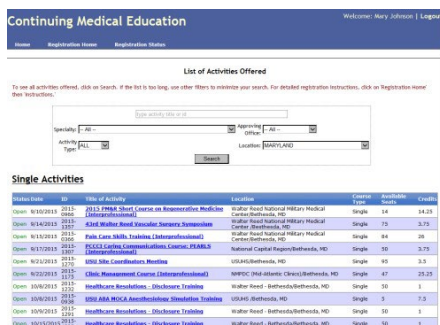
Continuing Medical Education

Welcome: Mary Johnson | Logout

Home Registration Home Registration Status

List of Activities Offered

To see all activities offered, click on Search. If the list is too long, use other filters to minimize your search. For detailed registration instructions, click on Registration Home' then 'Instructions.'

type activity title or id

Specialty: -- All --

Approving Office: -- All --

Activity Type: ALL

Location: MARYLAND

Search

Single Activities

| Status | Date | ID | Title of Activity | Location | Course Type | Available Seats | Credits |
|---|---|---|---|---|---|---|---|
| Open | 9/10/2015 | 2015-0966 | 2015 PM&R Short Course on Regenerative Medicine (Interprofessional) | Walter Reed National Military Medical Center/Bethesda, MD | Single | 14 | 14.25 |
| Open | 9/14/2015 | 2015-1357 | 43rd Walter Reed Vascular Surgery Symposium | Walter Reed National Military Medical Center/Bethesda, MD | Single | 75 | 3.75 |
| Open | 9/15/2015 | 2015-0366 | Pain Care Skills Training (Interprofessional) | Walter Reed National Military Medical Center/Bethesda, MD | Single | 84 | 26 |
| Open | 9/17/2015 | 2015-1089 | PCCCI Caring Communications Course: PEARLS (Interprofessional) | National Capital Region/Bethesda, MD | Single | 50 | 3.75 |
| Open | 9/21/2015 | 2015-1270 | USU Site Coordinators Meeting | USUHS/Bethesda, MD | Single | 95 | 3.5 |
| Open | 9/22/2015 | 2015-1175 | Clinic Management Course (Interprofessional) | MMDC (Mid-Atlantic Clinics)/Bethesda, MD | Single | 47 | 25.25 |
| Open | 10/8/2015 | 2015-1232 | Healthcare Resolutions - Disclosure Training | Walter Reed - Bethesda/Bethesda, MD | Single | 30 | 1 |
| Open | 10/8/2015 | 2015-0936 | USU ABA MOCA Anesthesiology Simulation Training | USUHS /Bethesda, MD | Single | 3 | 7.5 |
| Open | 10/9/2015 | 2015-1201 | Healthcare Resolutions - Disclosure Training | Walter Reed - Bethesda/Bethesda, MD | Single | 30 | 1 |
| Open | 10/15/2015 | 2015- | Healthcare Resolutions - Disclosure Training | Walter Reed - Bethesda/Bethesda, MD | Single | 30 | 1 |